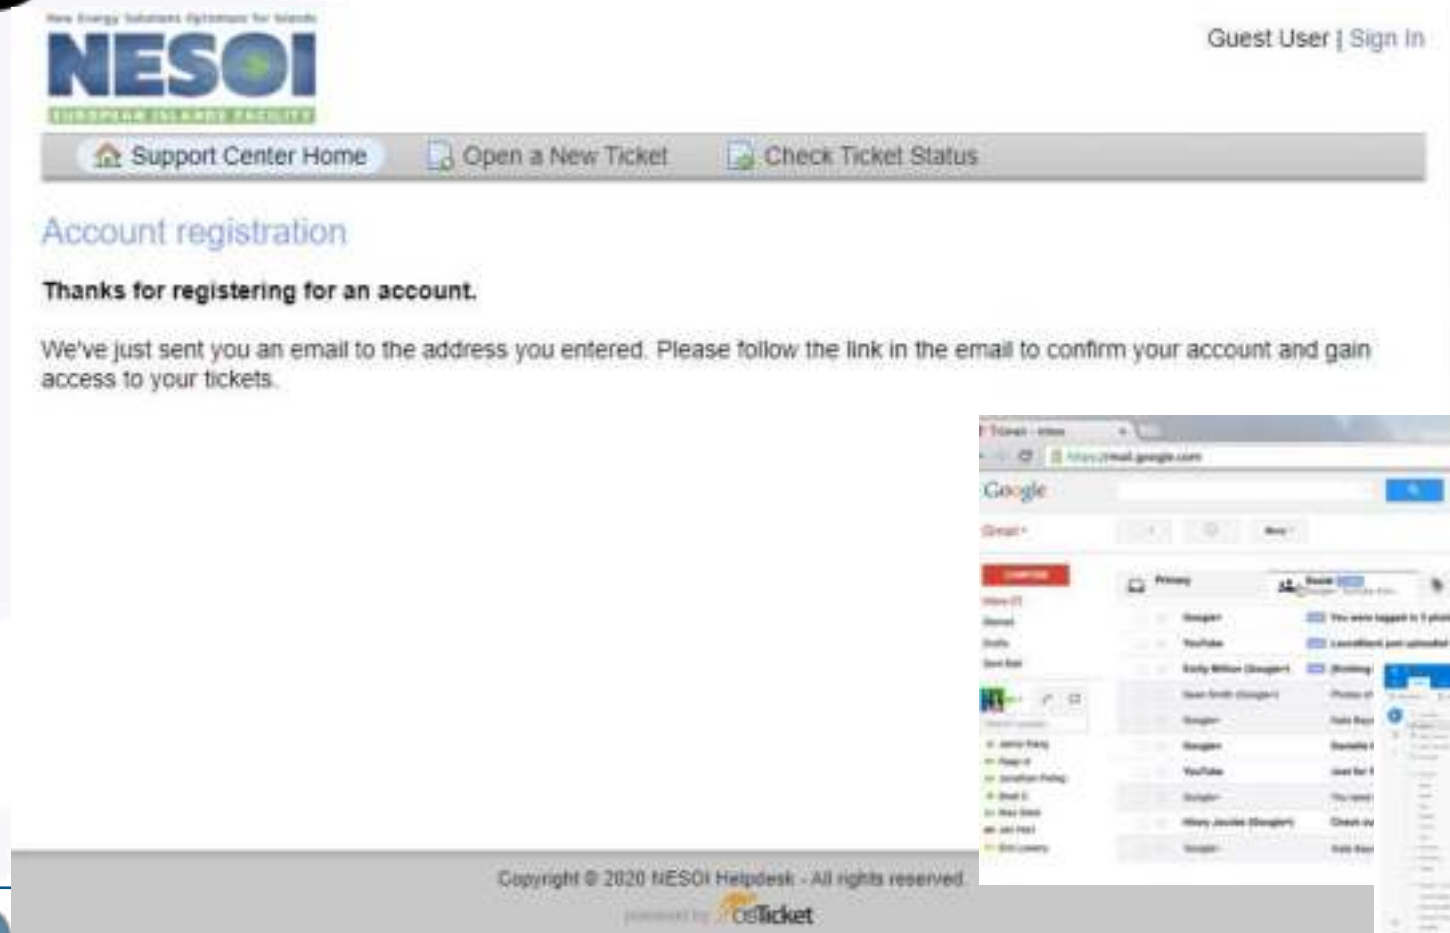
New Energy Solutions Optimised for Islands
NESOI
EUROPEAN ISLANDS FACILITY

Guest User | Sign In

Support Center Home Open a New Ticket Check Ticket Status

Account registration

Thanks for registering for an account.

We've just sent you an email to the address you entered. Please follow the link in the email to confirm your account and gain access to your tickets.

Gmail - Inbox
https://mail.google.com
Google
Gmail
COMPOSE
Inbox
Starred
Drafts
Sent Mail
Primary
Social
Google+
YouTube
Emily Millon (Google+)
Sean Smith (Google+)
Google+
Google+
YouTube
Google+
Hilary Jacobs (Google+)
Google+
You were tagged in 3 photos
Photos of
Check out

Copyright © 2020 NESOI Helpdesk - All rights reserved.
powered by osTicket